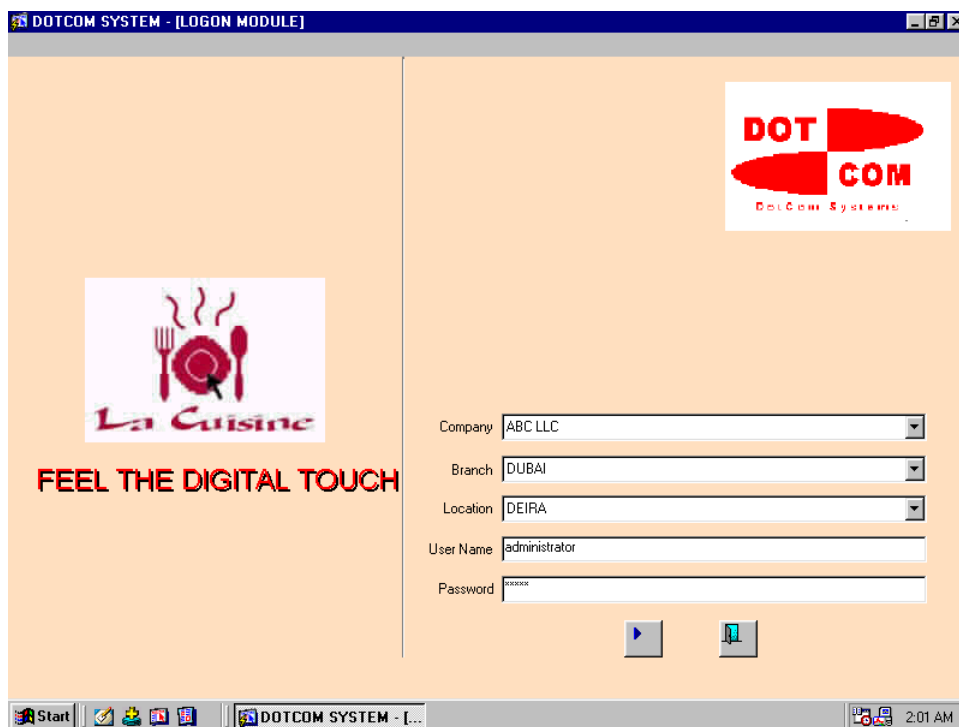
DOTCOM SYSTEM - [LOGON MODULE]

DOT
COM
DotCom Systems

La Cuisine

FEEL THE DIGITAL TOUCH

Company ABC LLC
Branch DUBAI
Location DEIRA
User Name administrator
Password *****

Start
DOTCOM SYSTEM - [...
2:01 AM